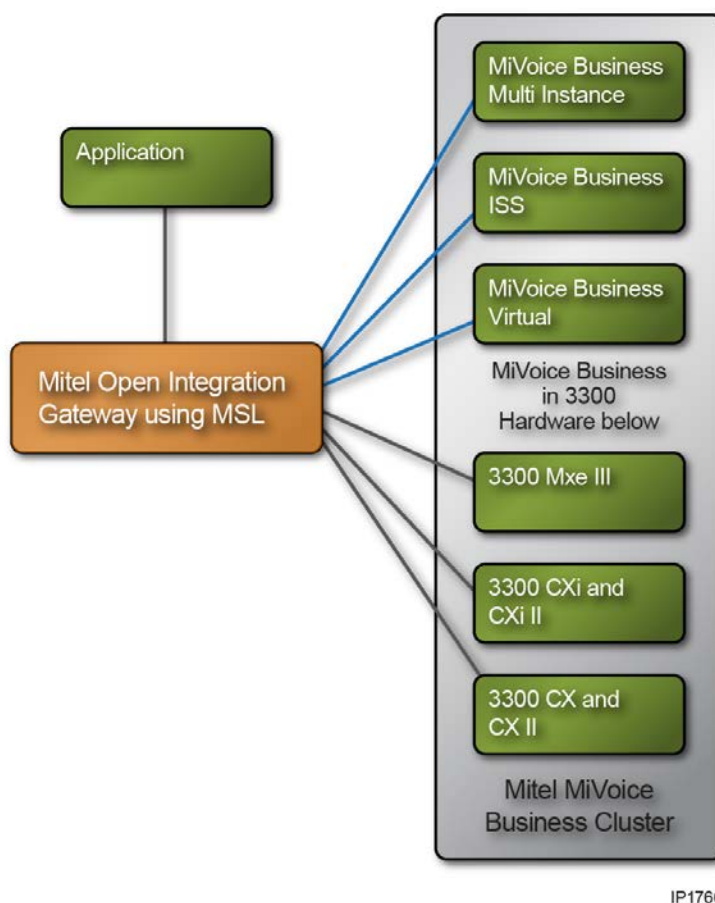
Application

Mitel Open Integration Gateway using MSL

MiVoice Business Multi Instance

MiVoice Business ISS

MiVoice Business Virtual

MiVoice Business in 3300 Hardware below

3300 Mxe III

3300 CXi and CXi II

3300 CX and CX II

Mitel MiVoice Business Cluster

IP176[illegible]